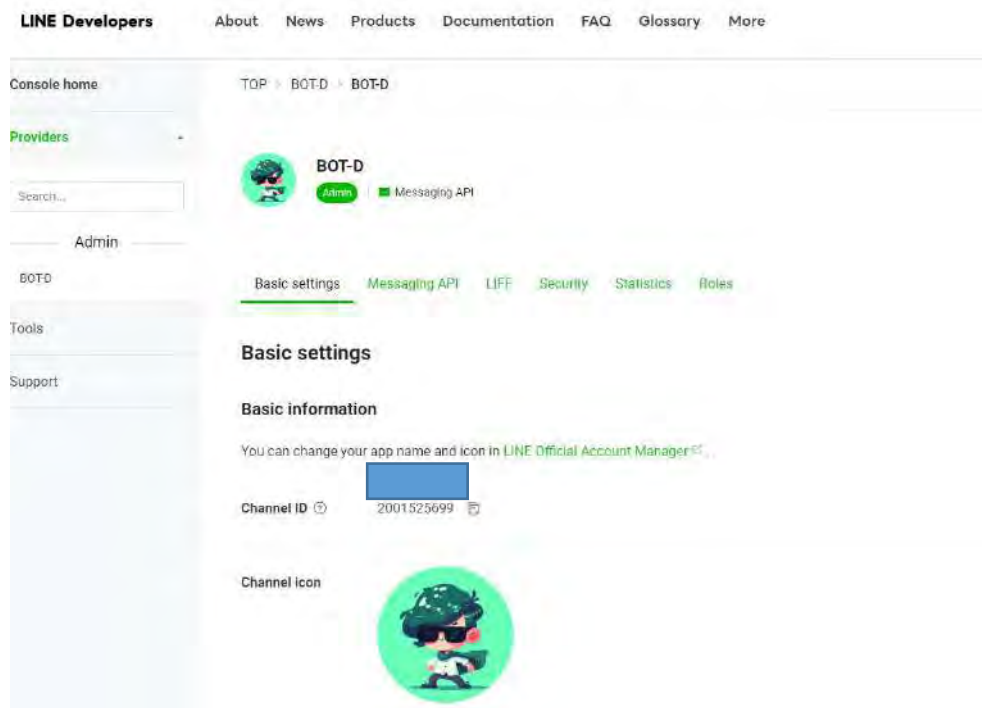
LINE Developers About News Products Documentation FAQ Glossary More

Console home

Providers

Search...

Admin

BOT-D

Tools

Support

TOP > BOT-D > BOT-D

BOT-D
Admin | Messaging API

Basic settings Messaging API LIFF Security Statistics Roles

Basic settings

Basic information

You can change your app name and icon in LINE Official Account Manager.

Channel ID 2001525699

Channel icon